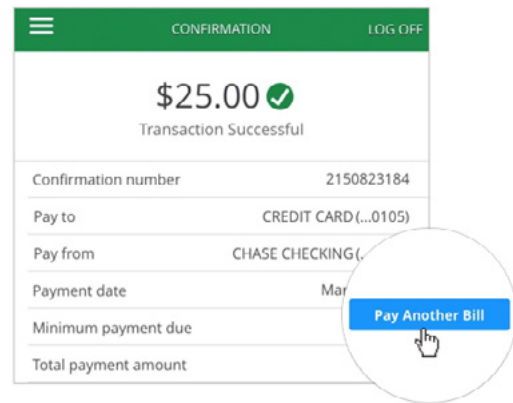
CONFIRMATION LOG OFF

$25.00

Transaction Successful

| | |
|---|---|
| Confirmation number | 2150823184 |
| Pay to | CREDIT CARD (...0105) |
| Pay from | CHASE CHECKING (.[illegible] |
| Payment date | Mar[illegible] |
| Minimum payment due | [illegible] |
| Total payment amount | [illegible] |

Pay Another Bill